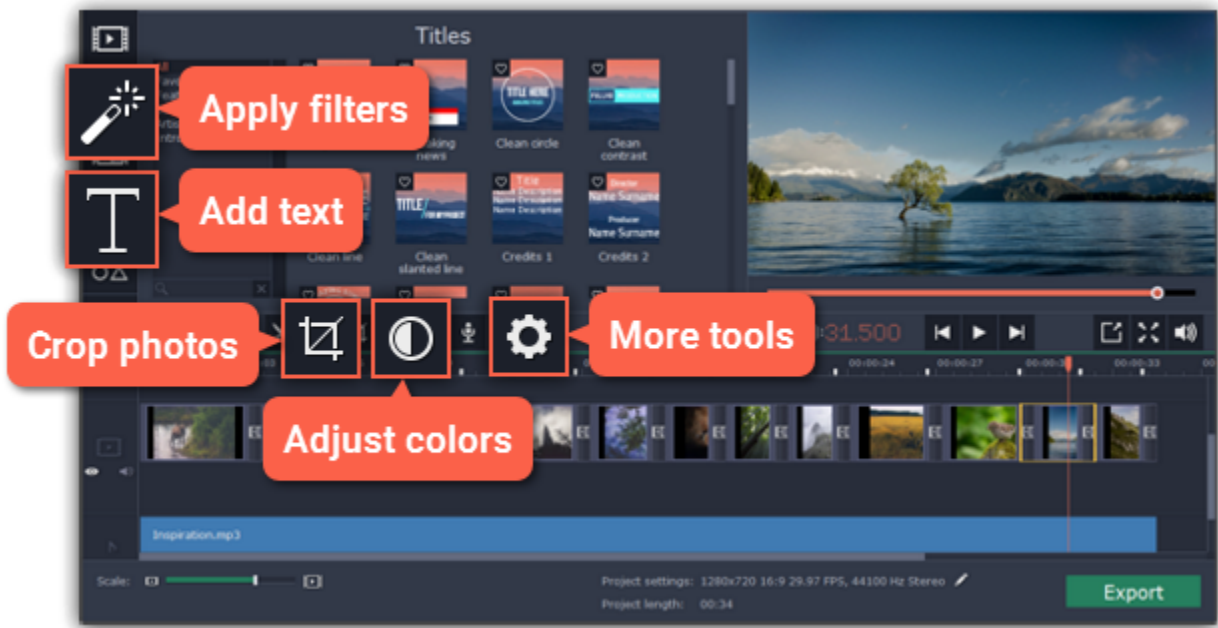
Titles

Apply filters

Add text

Crop photos

More tools

Adjust colors

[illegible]king news

Clean circle

Clean contrast

Clean line

Clean slanted line

Credits 1

Credits 2

TITLE HERE

Name Surname

:31.500

00:00:24

00:00:27

00:00:33

Inspiration.mp3

Scale:

Project settings: 1280x720 16:9 29.97 FPS, 44100 Hz Stereo

Project length: 00:34

Export